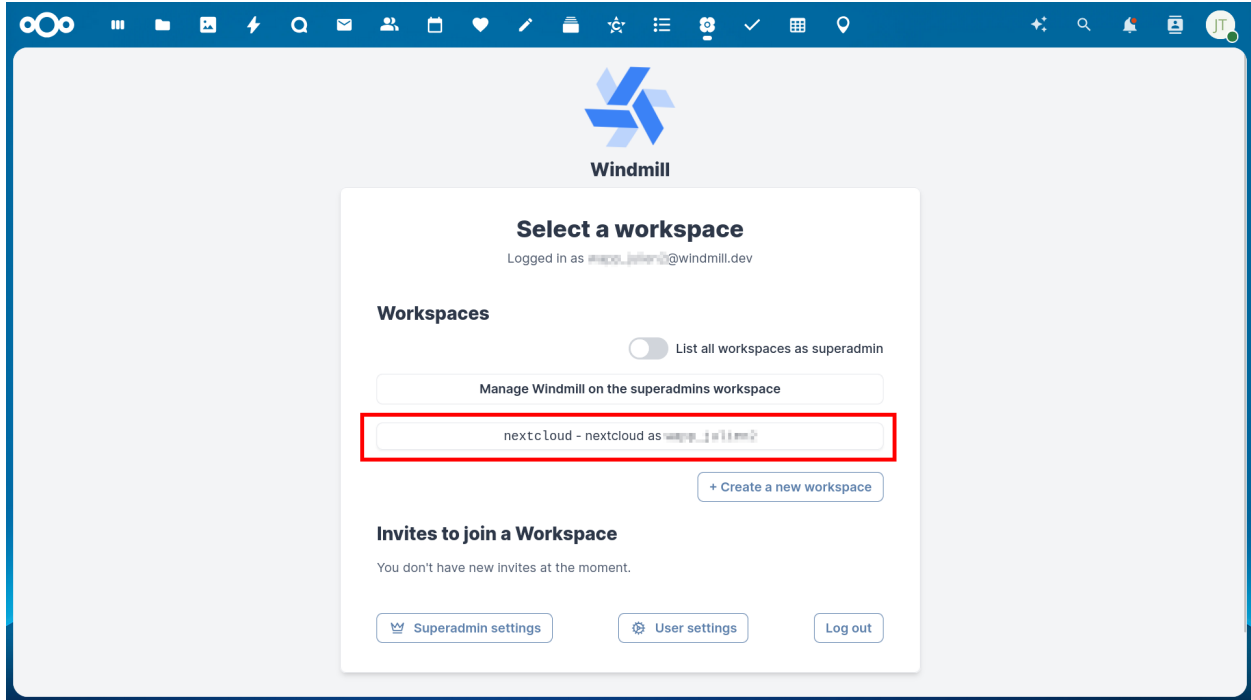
JT

Windmill

Select a workspace

Logged in as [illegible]@windmill.dev

Workspaces

List all workspaces as superadmin

Manage Windmill on the superadmins workspace

nextcloud - nextcloud as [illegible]

+ Create a new workspace

Invites to join a Workspace

You don't have new invites at the moment.

Superadmin settings

User settings

Log out